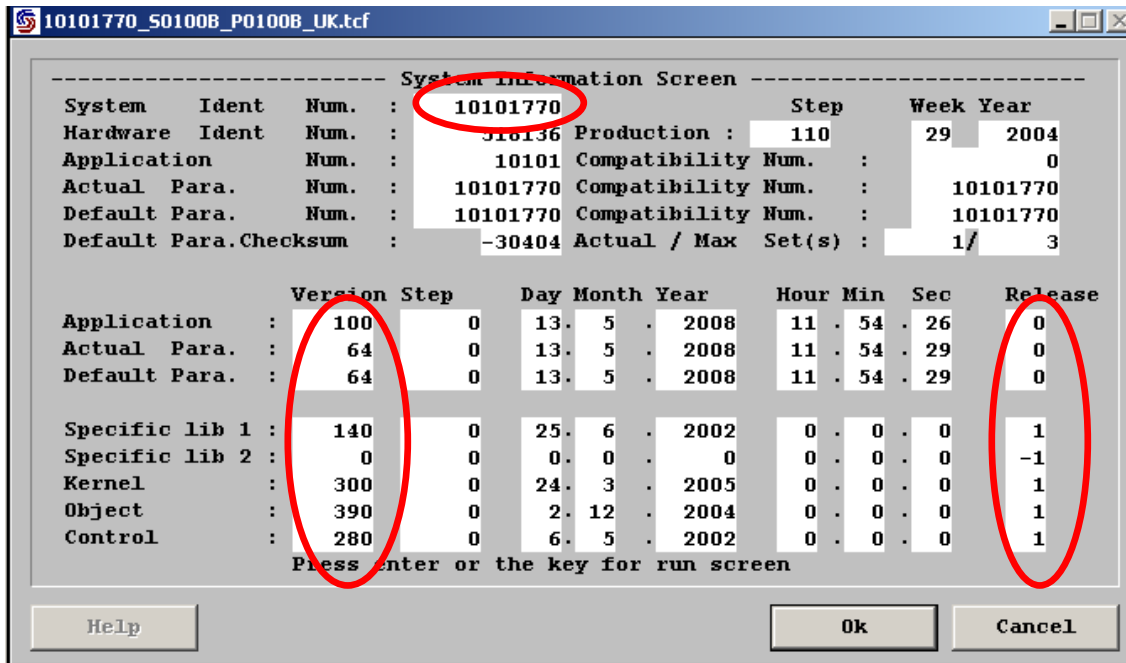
10101770_S0100B_P0100B_UK.tcf

------------------------- System Information Screen -------------------------

System Ident Num. : 10101770 Step Week Year
Hardware Ident Num. : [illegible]18136 Production : 110 29 2004
Application Num. : 10101 Compatibility Num. : 0
Actual Para. Num. : 10101770 Compatibility Num. : 10101770
Default Para. Num. : 10101770 Compatibility Num. : 10101770
Default Para.Checksum : -30404 Actual / Max Set(s) : 1/ 3

| | Version | Step | Day | Month | Year | Hour | Min | Sec | Release |
|---|---|---|---|---|---|---|---|---|---|
| Application : | 100 | 0 | 13. | 5 . | 2008 | 11 . | 54 . | 26 | 0 |
| Actual Para. : | 64 | 0 | 13. | 5 . | 2008 | 11 . | 54 . | 29 | 0 |
| Default Para. : | 64 | 0 | 13. | 5 . | 2008 | 11 . | 54 . | 29 | 0 |
| Specific lib 1 : | 140 | 0 | 25. | 6 . | 2002 | 0 . | 0 . | 0 | 1 |
| Specific lib 2 : | 0 | 0 | 0. | 0 . | 0 | 0 . | 0 . | 0 | -1 |
| Kernel : | 300 | 0 | 24. | 3 . | 2005 | 0 . | 0 . | 0 | 1 |
| Object : | 390 | 0 | 2. | 12 . | 2004 | 0 . | 0 . | 0 | 1 |
| Control : | 280 | 0 | 6. | 5 . | 2002 | 0 . | 0 . | 0 | 1 |

Press enter or the key for run screen

Help Ok Cancel